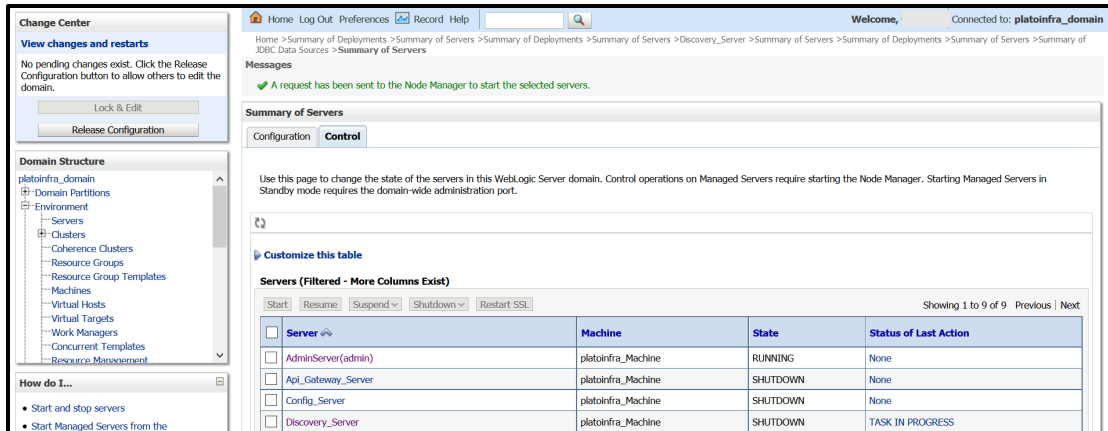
Change Center

View changes and restarts

No pending changes exist. Click the Release Configuration button to allow others to edit the domain.

Lock & Edit

Release Configuration

Domain Structure

platoinfra_domain
Domain Partitions
Environment
Servers
Clusters
Coherence Clusters
Resource Groups
Resource Group Templates
Machines
Virtual Hosts
Virtual Targets
Work Managers
Concurrent Templates
Resource Management

How do I...

• Start and stop servers
• Start Managed Servers from the

Home Log Out Preferences Record Help

Welcome, Connected to: platoinfra_domain

Home >Summary of Deployments >Summary of Servers >Summary of Deployments >Summary of Servers >Discovery_Server >Summary of Servers >Summary of Deployments >Summary of Servers >Summary of JDBC Data Sources >Summary of Servers

Messages

A request has been sent to the Node Manager to start the selected servers.

Summary of Servers

Configuration Control

Use this page to change the state of the servers in this WebLogic Server domain. Control operations on Managed Servers require starting the Node Manager. Starting Managed Servers in Standby mode requires the domain-wide administration port.

Customize this table

Servers (Filtered - More Columns Exist)

Start Resume Suspend Shutdown Restart SSL

Showing 1 to 9 of 9 Previous | Next

| | Server | Machine | State | Status of Last Action |
|---|---|---|---|---|
| | AdminServer(admin) | platoinfra_Machine | RUNNING | None |
| | Api_Gateway_Server | platoinfra_Machine | SHUTDOWN | None |
| | Config_Server | platoinfra_Machine | SHUTDOWN | None |
| | Discovery_Server | platoinfra_Machine | SHUTDOWN | TASK IN PROGRESS |